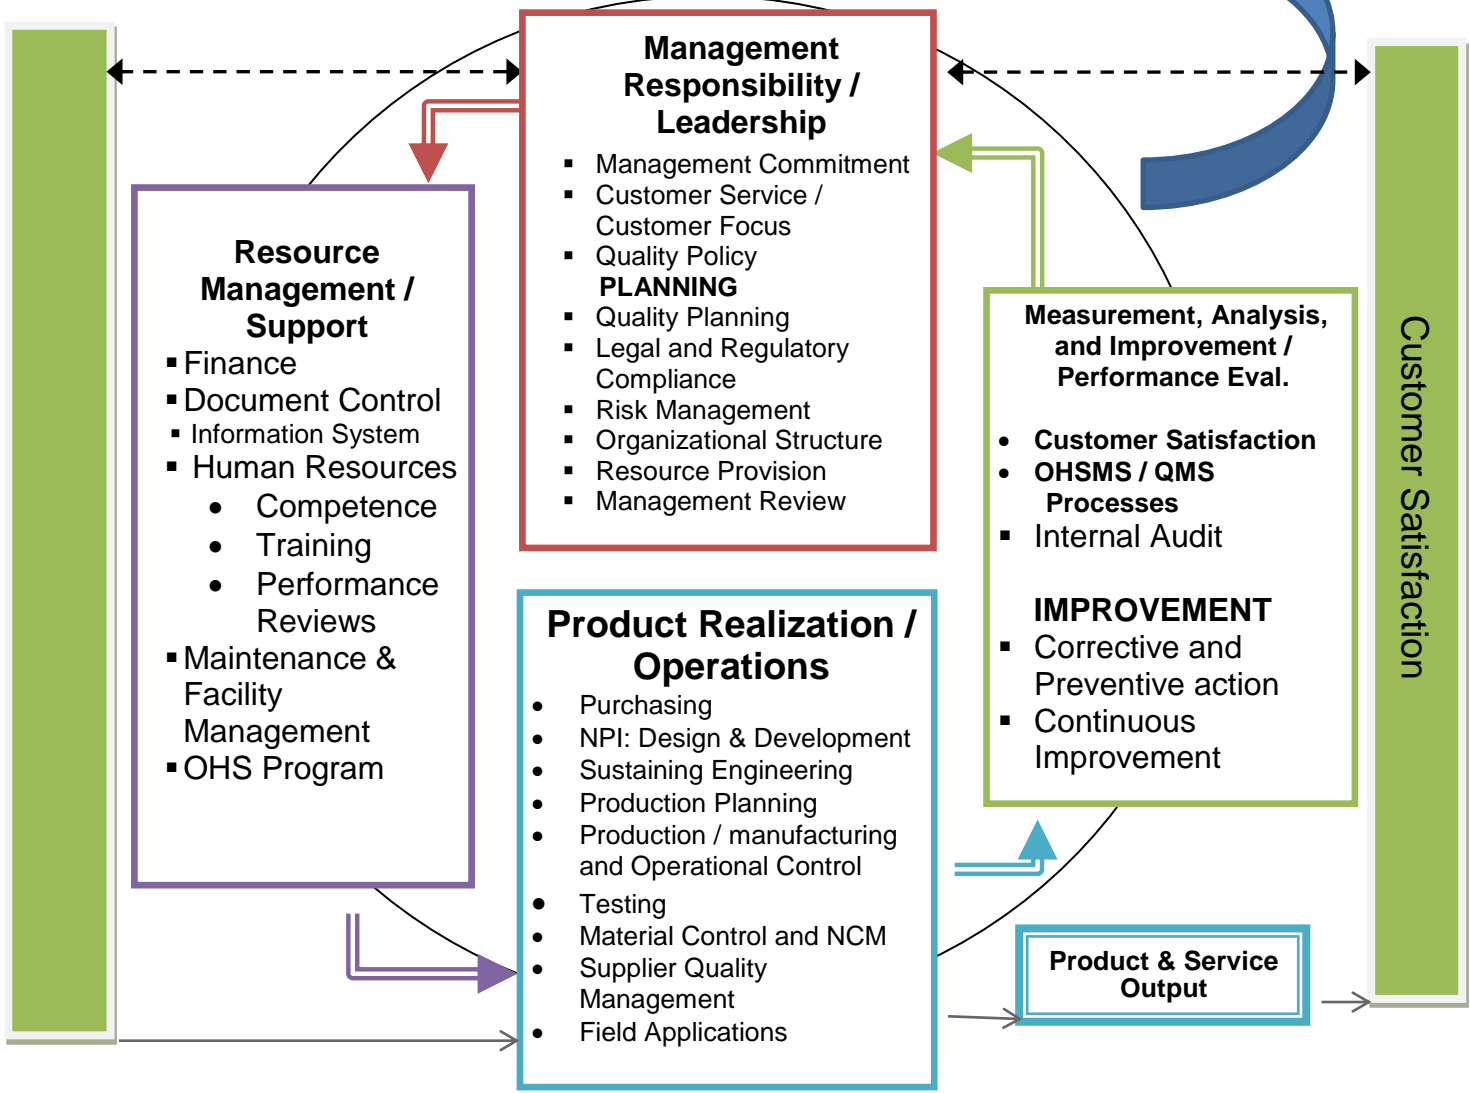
Management Responsibility / Leadership

- Management Commitment
- Customer Service / Customer Focus
- Quality Policy

PLANNING

- Quality Planning
- Legal and Regulatory Compliance
- Risk Management
- Organizational Structure
- Resource Provision
- Management Review

Resource Management / Support

- Finance
- Document Control
- Information System
- Human Resources
  - Competence
  - Training
  - Performance Reviews
- Maintenance & Facility Management
- OHS Program

Measurement, Analysis, and Improvement / Performance Eval.

- Customer Satisfaction
- OHSMS / QMS Processes
- Internal Audit

IMPROVEMENT

- Corrective and Preventive action
- Continuous Improvement

Product Realization / Operations

- Purchasing
- NPI: Design & Development
- Sustaining Engineering
- Production Planning
- Production / manufacturing and Operational Control
- Testing
- Material Control and NCM
- Supplier Quality Management
- Field Applications

Product & Service Output

Customer Satisfaction